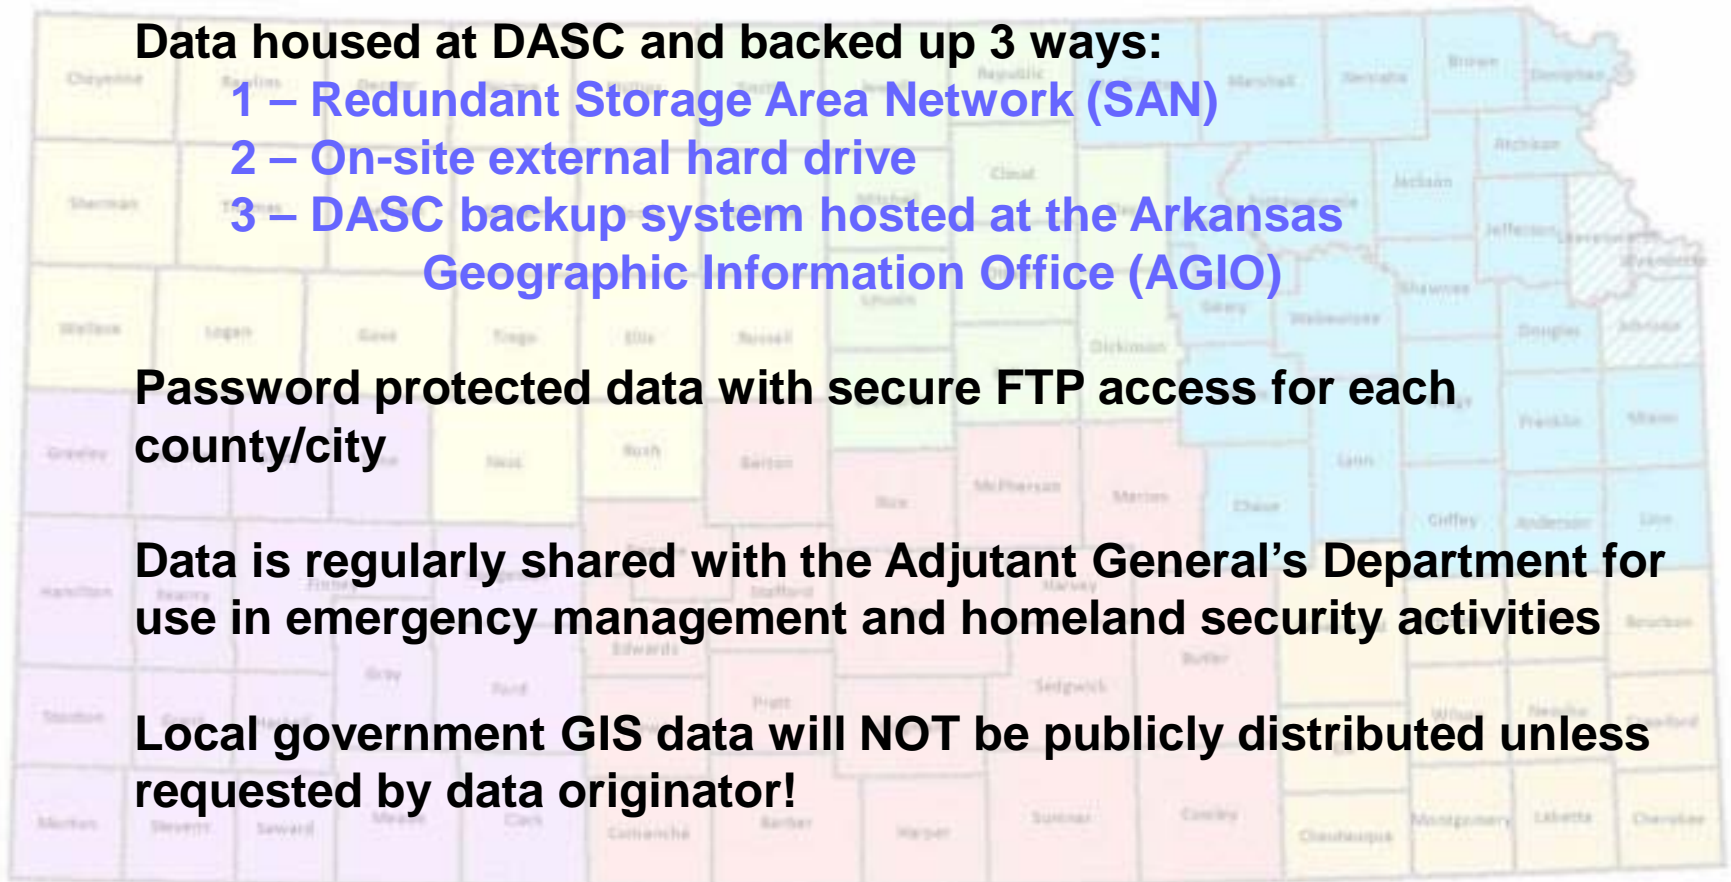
Data housed at DASC and backed up 3 ways:

1 – Redundant Storage Area Network (SAN)

2 – On-site external hard drive

3 – DASC backup system hosted at the Arkansas Geographic Information Office (AGIO)

Password protected data with secure FTP access for each county/city

Data is regularly shared with the Adjutant General's Department for use in emergency management and homeland security activities

Local government GIS data will NOT be publicly distributed unless requested by data originator!